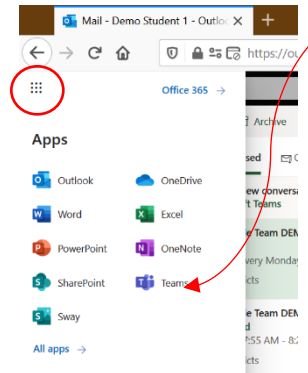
Mail - Demo Student 1 - Outlo
+
https://ou

Office 365 →

Apps

Outlook
OneDrive
Word
Excel
PowerPoint
OneNote
SharePoint
Teams
Sway

All apps →

Archive
sed
ew conversa
ft Teams
e Team DEM
very Monday
cts
e Team DEM
7:55 AM - 8
cts